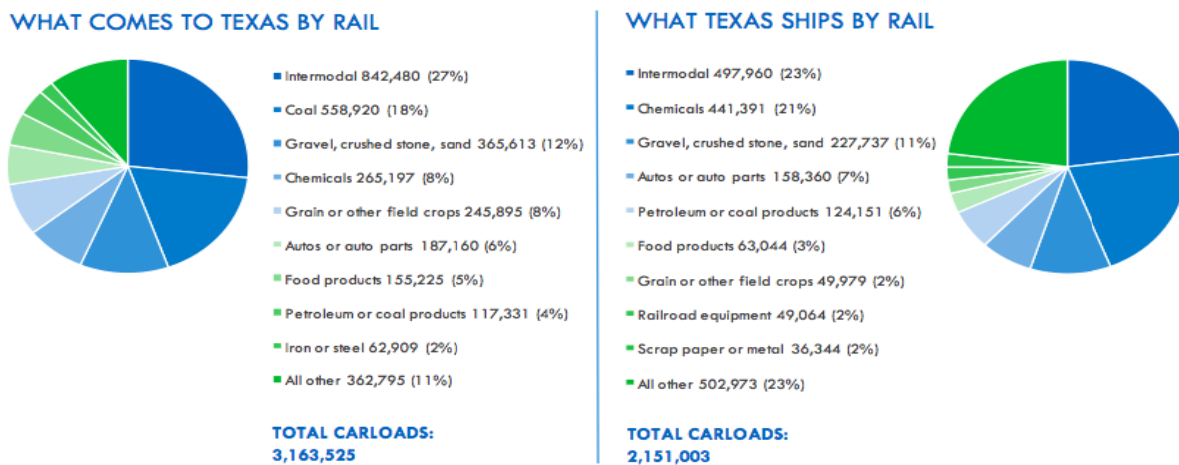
WHAT COMES TO TEXAS BY RAIL

Intermodal 842,480 (27%)
Coal 558,920 (18%)
Gravel, crushed stone, sand 365,613 (12%)
Chemicals 265,197 (8%)
Grain or other field crops 245,895 (8%)
Autos or auto parts 187,160 (6%)
Food products 155,225 (5%)
Petroleum or coal products 117,331 (4%)
Iron or steel 62,909 (2%)
All other 362,795 (11%)

TOTAL CARLOADS:
3,163,525

WHAT TEXAS SHIPS BY RAIL

Intermodal 497,960 (23%)
Chemicals 441,391 (21%)
Gravel, crushed stone, sand 227,737 (11%)
Autos or auto parts 158,360 (7%)
Petroleum or coal products 124,151 (6%)
Food products 63,044 (3%)
Grain or other field crops 49,979 (2%)
Railroad equipment 49,064 (2%)
Scrap paper or metal 36,344 (2%)
All other 502,973 (23%)

TOTAL CARLOADS:
2,151,003